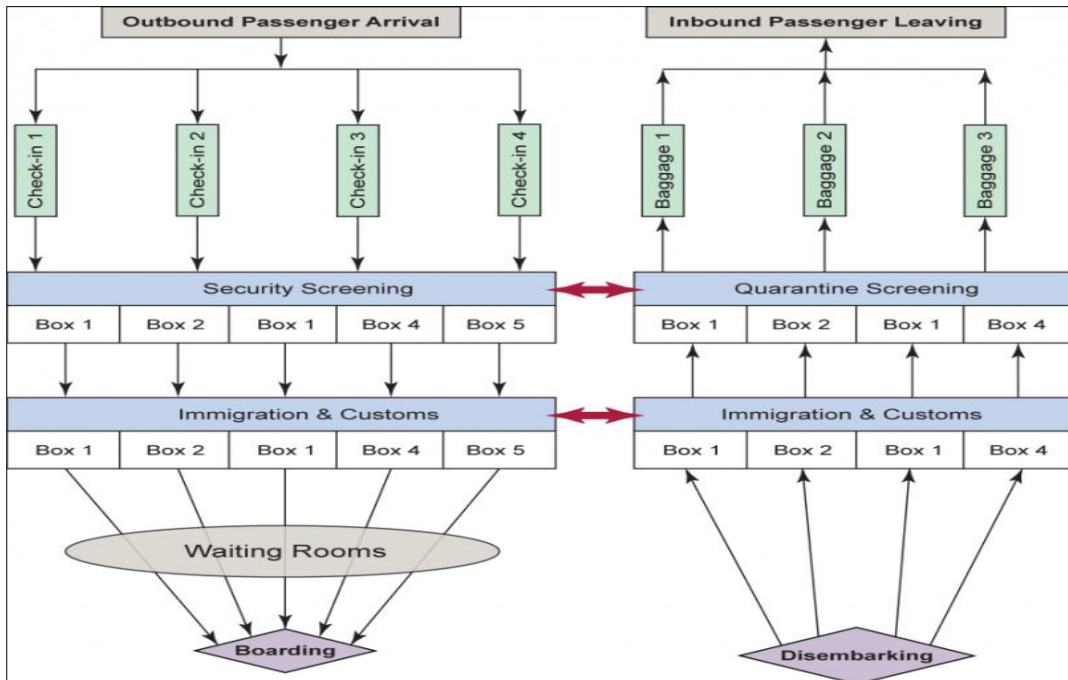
Outbound Passenger Arrival

Check-in 1
Check-in 2
Check-in 3
Check-in 4

Security Screening

| Box 1 | Box 2 | Box 1 | Box 4 | Box 5 |
|---|---|---|---|---|

Immigration & Customs

| Box 1 | Box 2 | Box 1 | Box 4 | Box 5 |
|---|---|---|---|---|

Waiting Rooms

Boarding

Inbound Passenger Leaving

Baggage 1
Baggage 2
Baggage 3

Quarantine Screening

| Box 1 | Box 2 | Box 1 | Box 4 |
|---|---|---|---|

Immigration & Customs

| Box 1 | Box 2 | Box 1 | Box 4 |
|---|---|---|---|

Disembarking